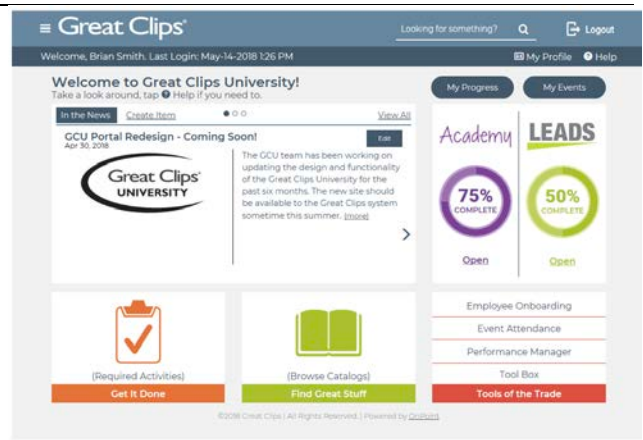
Great Clips®

Looking for something?

Logout

Welcome, Brian Smith. Last Login: May-14-2018 1:26 PM

My Profile

Help

Welcome to Great Clips University!

Take a look around, tap Help if you need to.

My Progress

My Events

In the News

Create Item

View All

GCU Portal Redesign - Coming Soon!

Apr 30, 2018

Edit

Great Clips® UNIVERSITY

The GCU team has been working on updating the design and functionality of the Great Clips University for the past six months. The new site should be available to the Great Clips system sometime this summer. [more]

Academy

LEADS

75% COMPLETE

50% COMPLETE

Open

Open

(Required Activities)

Get It Done

(Browse Catalogs)

Find Great Stuff

Employee Onboarding

Event Attendance

Performance Manager

Tool Box

Tools of the Trade

©2018 Great Clips | All Rights Reserved. | Powered by OnPoint